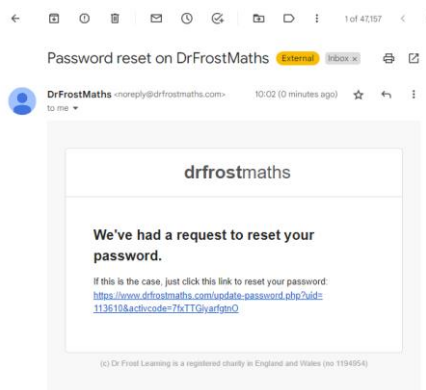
1 of 47,157

Password reset on DrFrostMaths External Inbox ×

DrFrostMaths <noreply@drfrostmaths.com> 10:02 (0 minutes ago)
to me

drfrostmaths

We've had a request to reset your password.

If this is the case, just click this link to reset your password:
https://www.drfrostmaths.com/update-password.php?uid=113610&activcode=7fxTTGlyarfgtnO

(c) Dr Frost Learning is a registered charity in England and Wales (no 1194954)